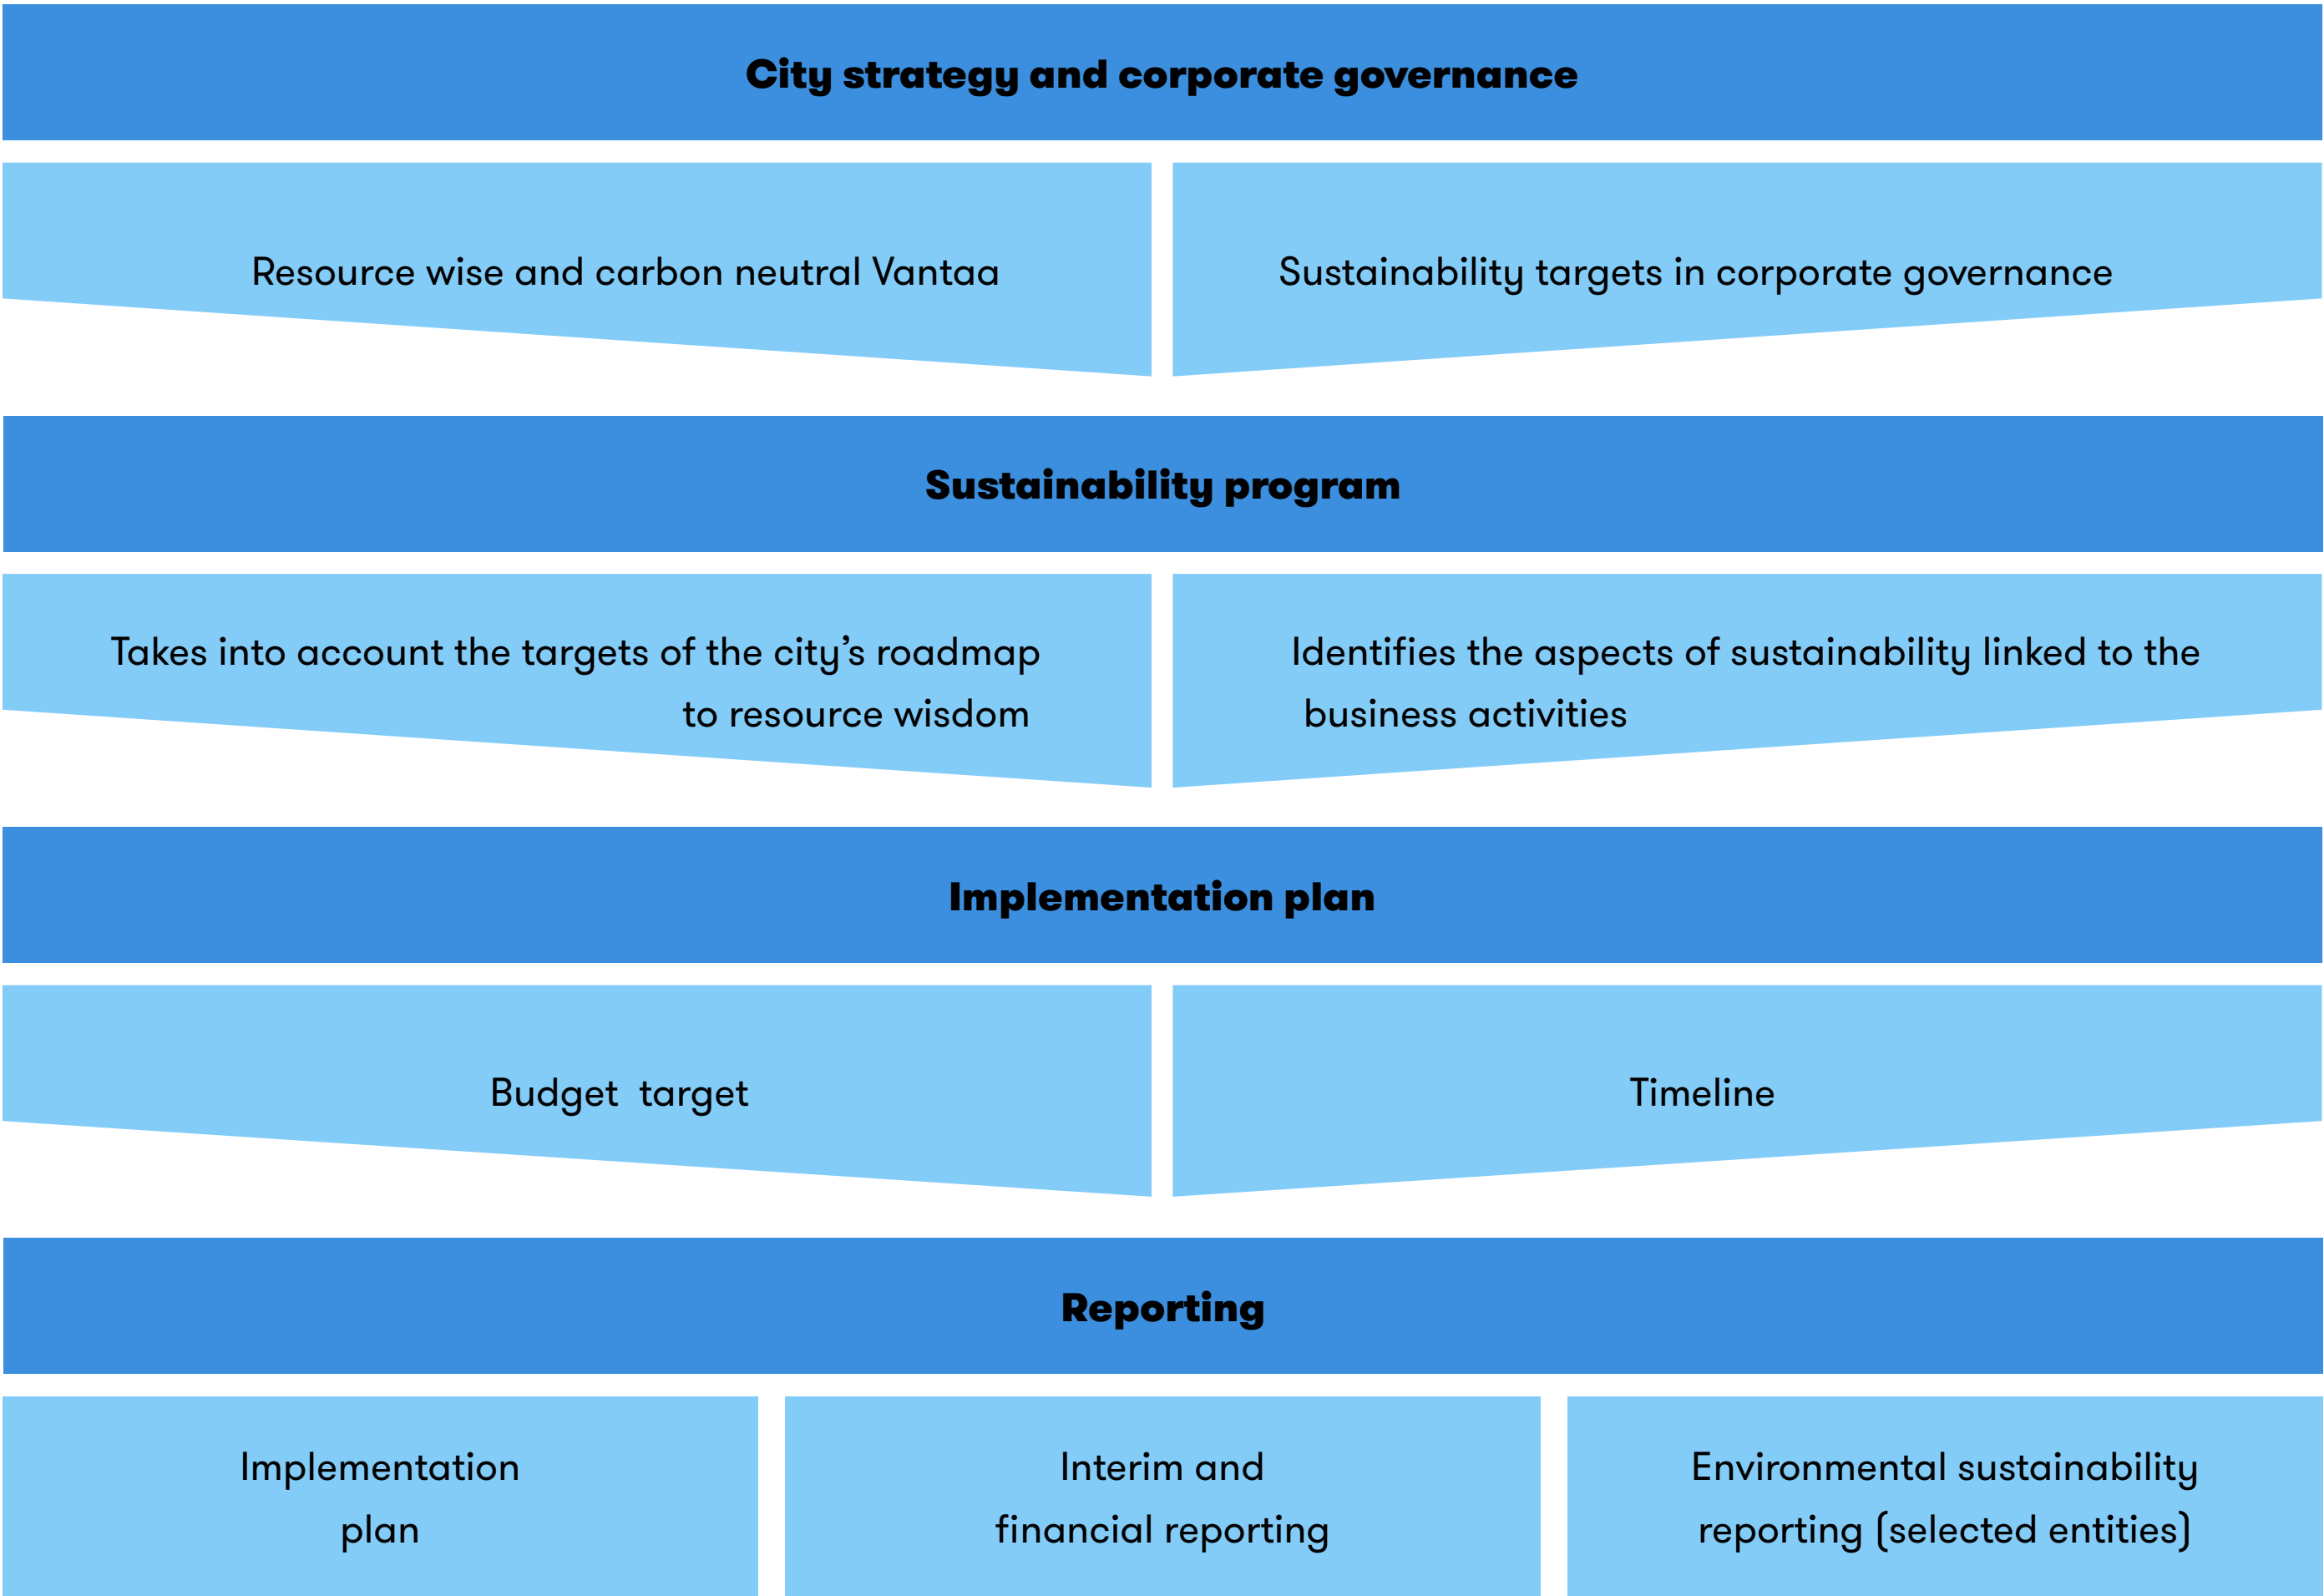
City strategy and corporate governance

Resource wise and carbon neutral Vantaa

Sustainability targets in corporate governance

Sustainability program

Takes into account the targets of the city’s roadmap to resource wisdom

Identifies the aspects of sustainability linked to the business activities

Implementation plan

Budget target

Timeline

Reporting

Implementation plan

Interim and financial reporting

Environmental sustainability reporting (selected entities)